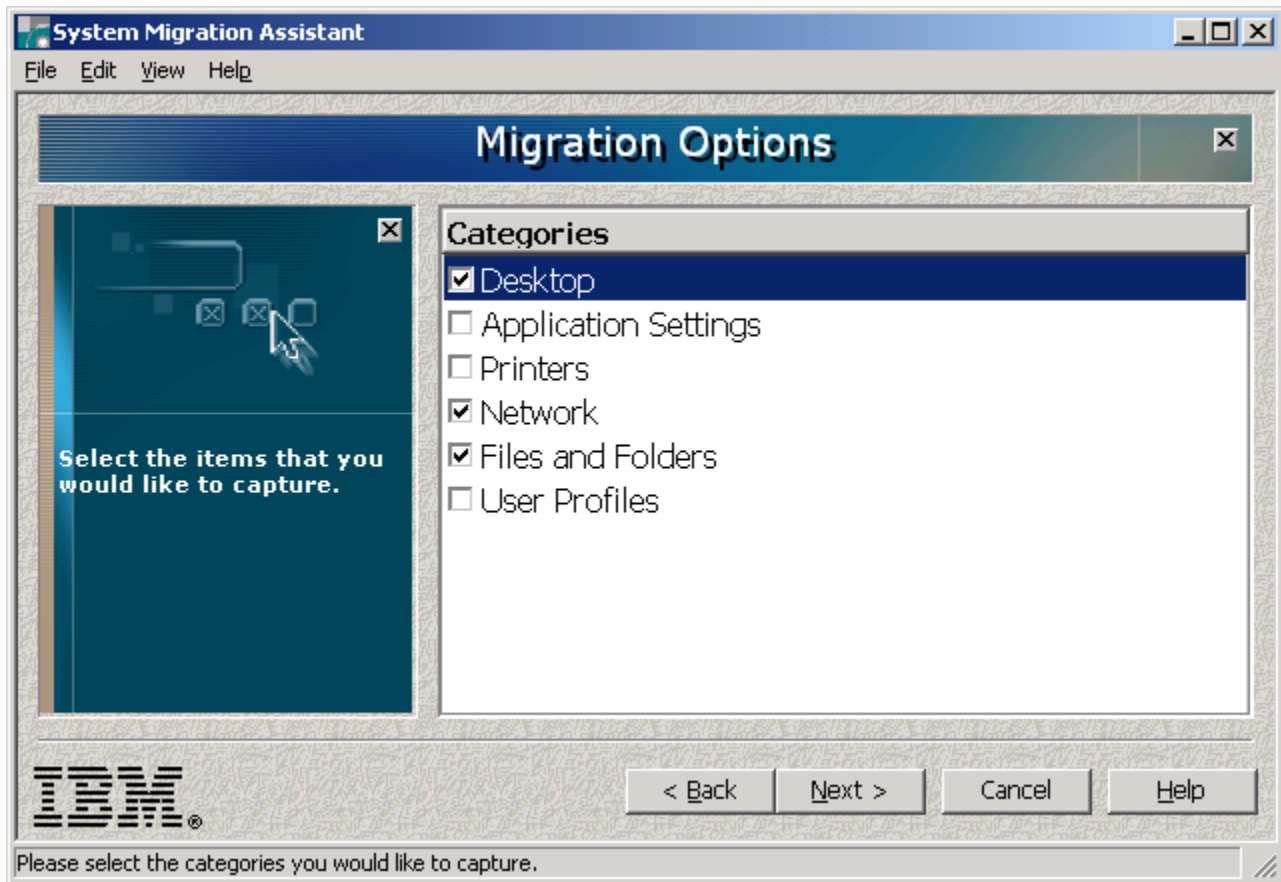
System Migration Assistant

File Edit View Help

Migration Options

Select the items that you would like to capture.

Categories

☑ Desktop
☐ Application Settings
☐ Printers
☑ Network
☑ Files and Folders
☐ User Profiles

IBM®

< Back Next > Cancel Help

Please select the categories you would like to capture.